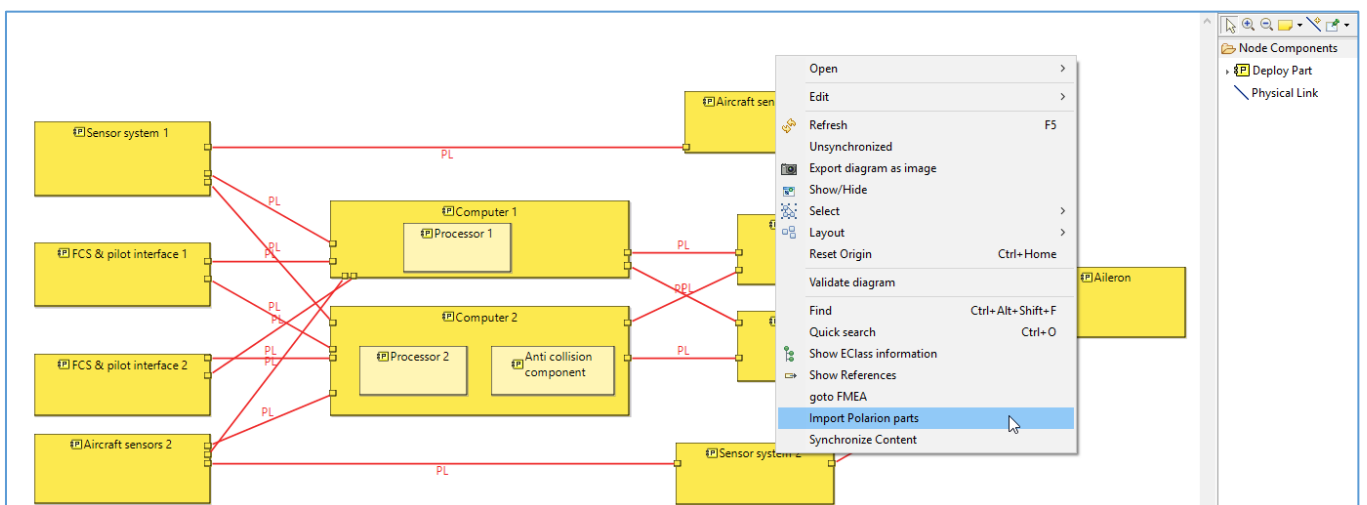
Sensor system 1

FCS & pilot interface 1

FCS & pilot interface 2

Aircraft sensors 2

Computer 1

Processor 1

Computer 2

Processor 2

Anti collision component

Aircraft sen

Sensor system 2

Aileron

PL PL PL PL PL PL PL PL PL PL PL PL PL

Open
Edit
Refresh F5
Unsynchronized
Export diagram as image
Show/Hide
Select
Layout
Reset Origin Ctrl+Home
Validate diagram
Find Ctrl+Alt+Shift+F
Quick search Ctrl+O
Show EClass information
Show References
goto FMEA
Import Polarion parts
Synchronize Content

Node Components
Deploy Part
Physical Link